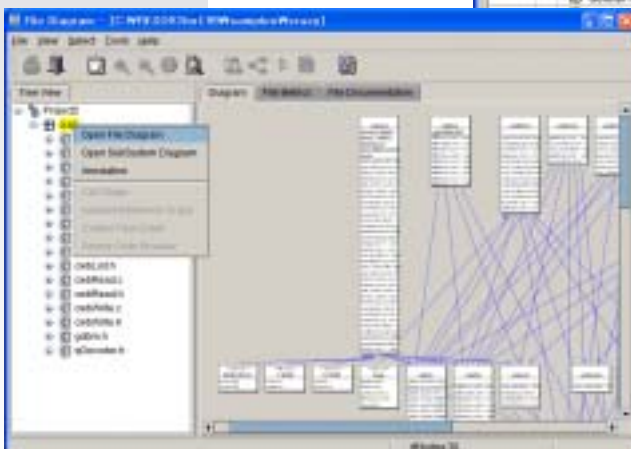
File Diagram - [C:\WEI\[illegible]\Examples\Primes]

File View Select Tools Help

Tree View

Diagram File Metrics File Documentation

Projects

Open File Diagram

Open SubSystem Diagram

Annotation

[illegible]

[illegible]

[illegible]

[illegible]

cwbList.h

cwbRead.c

cwbRead.h

cwbWrite.c

cwbWrite.h

gdbm.h

sDecoder.h

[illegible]